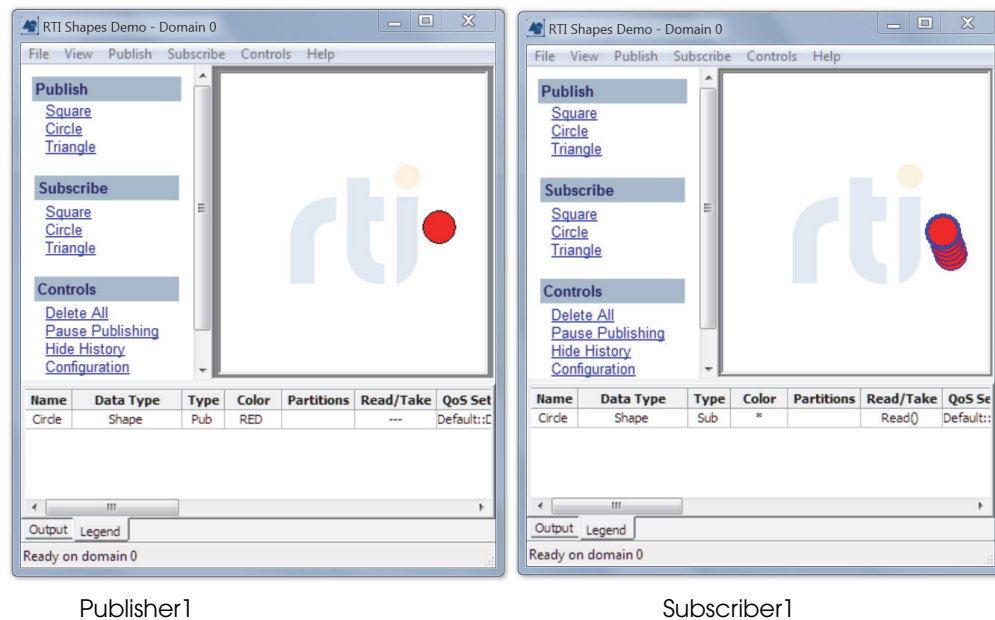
RTI Shapes Demo - Domain 0

File View Publish Subscribe Controls Help

Publish
Square
Circle
Triangle

Subscribe
Square
Circle
Triangle

Controls
Delete All
Pause Publishing
Hide History
Configuration

rti

| Name | Data Type | Type | Color | Partitions | Read/Take | QoS Set |
|---|---|---|---|---|---|---|
| Circle | Shape | Pub | RED | | --- | Default::D |

Output Legend

Ready on domain 0

Publisher1

RTI Shapes Demo - Domain 0

File View Publish Subscribe Controls Help

Publish
Square
Circle
Triangle

Subscribe
Square
Circle
Triangle

Controls
Delete All
Pause Publishing
Hide History
Configuration

rti

| Name | Data Type | Type | Color | Partitions | Read/Take | QoS Se |
|---|---|---|---|---|---|---|
| Circle | Shape | Sub | * | | Read() | Default:: |

Output Legend

Ready on domain 0

Subscriber1